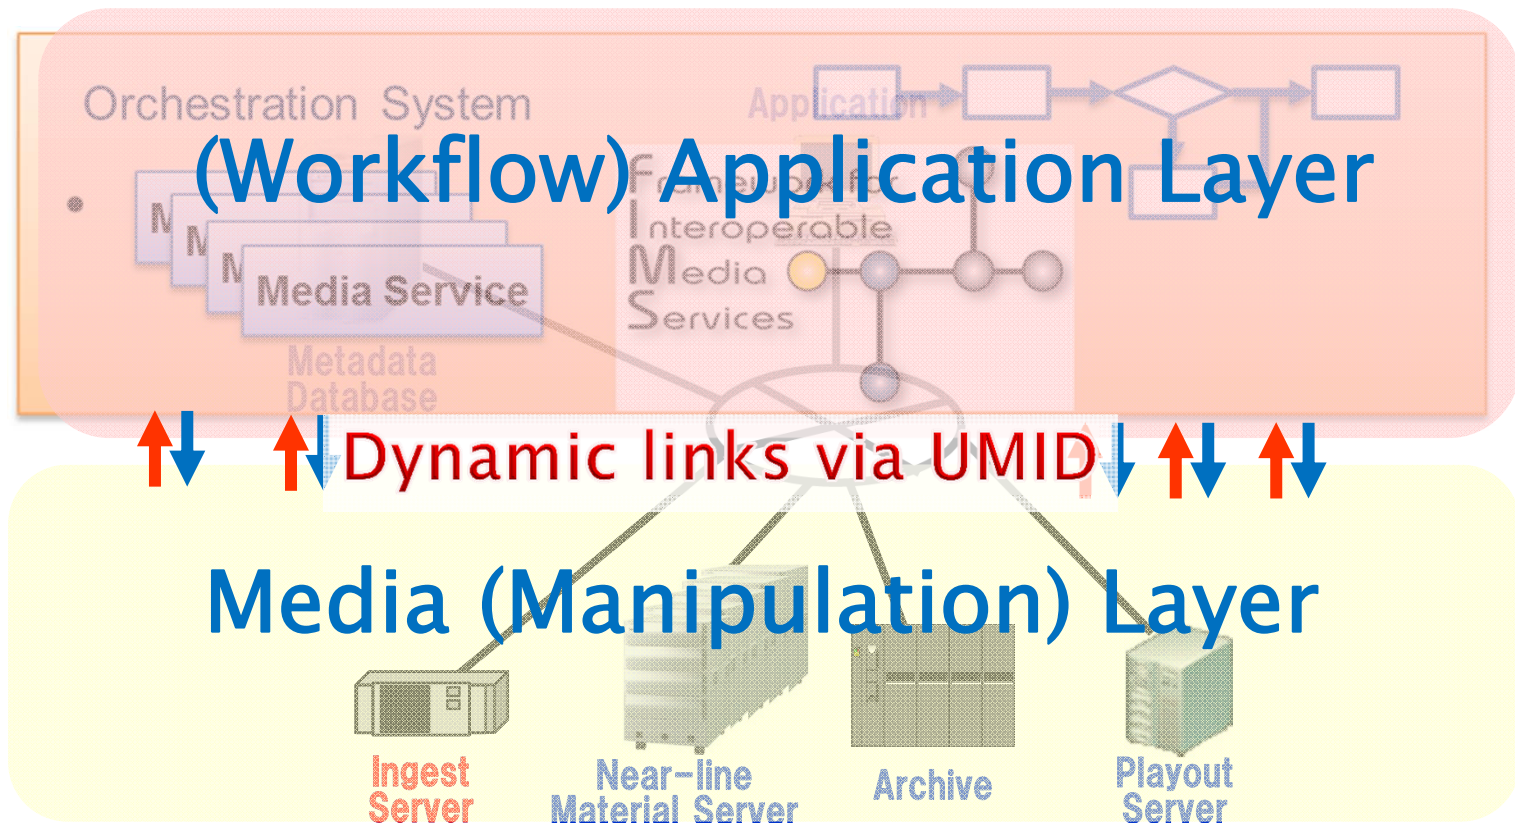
Orchestration System

Application

(Workflow) Application Layer

Framework for Interoperable Media Services

Media Service

Metadata Database

Dynamic links via UMID

Media (Manipulation) Layer

Ingest Server

Near-line Material Server

Archive

Playout Server